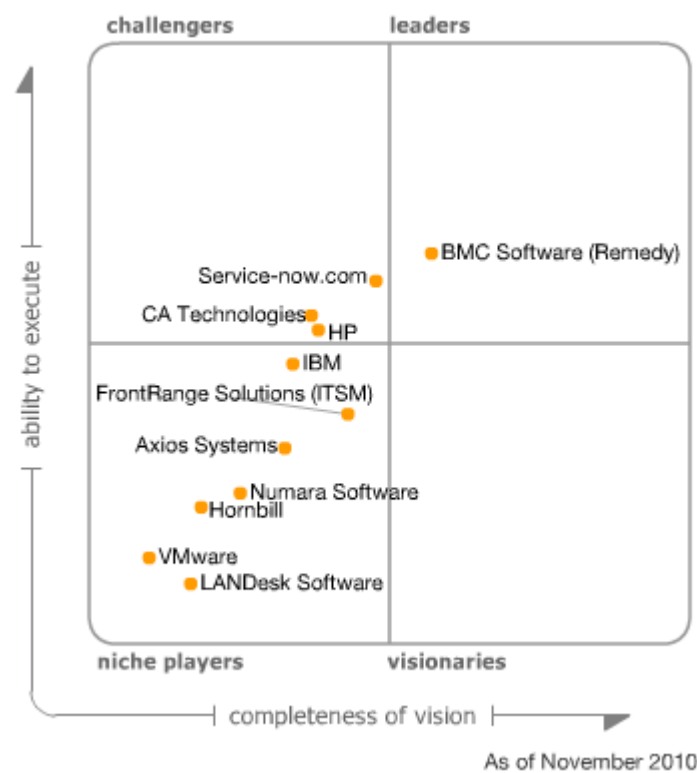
challengers

leaders

BMC Software (Remedy)

Service-now.com

CA Technologies

HP

IBM

FrontRange Solutions (ITSM)

Axios Systems

Numara Software

Hornbill

VMware

LANDesk Software

niche players

visionaries

ability to execute

completeness of vision

As of November 2010